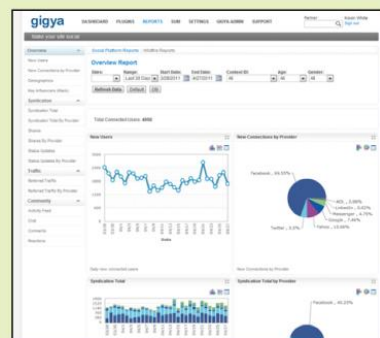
gigya DASHBOARD PLUGINS REPORTS GUM SETTINGS GIGYA ADMIN SUPPORT

Make your site social

Overview

Overview Report

Refresh Data Default Ok

Total Connections: 4558

New Users

New Connections by Provider

Facebook - 89.55%

AOL - 0.08%
LinkedIn - 0.03%
Messenger - 4.76%
Google - 7.44%
Yahoo - 10.00%
Twitter - 0.3%

Syndication Total

Syndication Total by Provider

Facebook - 40.23%

Community

Activity Feed

Comments

Reactions